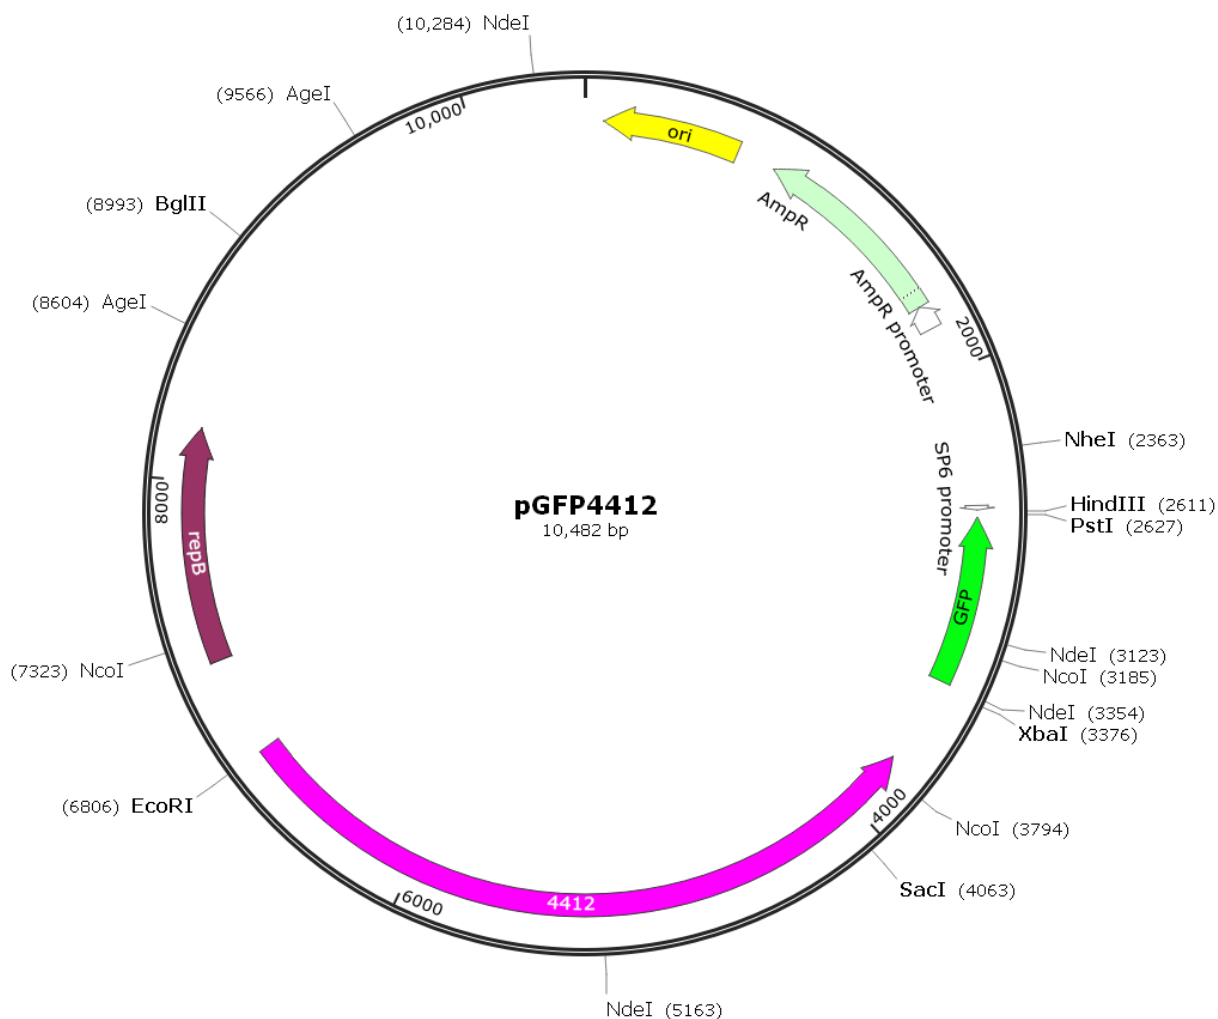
(10,284) NdeI

(9566) AgeI

10,000

ori

AmpR

(8993) BglII

AmpR promoter

2000

(8604) AgeI

NheI (2363)

SP6 promoter

HindIII (2611)
PstI (2627)

pGFP4412
10,482 bp

8000

repB

GFP

NdeI (3123)
NcoI (3185)

(7323) NcoI

NdeI (3354)
XbaI (3376)

(6806) EcoRI

4000

NcoI (3794)

SacI (4063)

6000

4412

NdeI (5163)